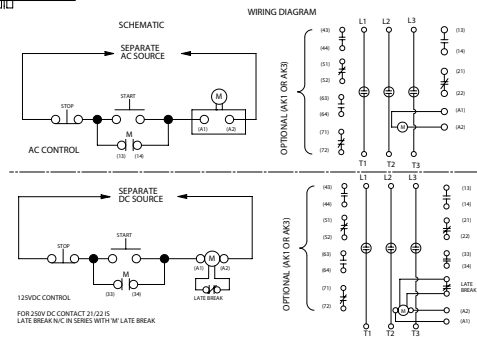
SCHEMATIC

WIRING DIAGRAM

SEPARATE AC SOURCE

STOP

START

M

M

(A1) (A2)

(13) (14)

AC CONTROL

OPTIONAL (AK1 OR AK3)

(43) (44) (51) (52) (63) (64) (71) (72)

L1 L2 L3

T1 T2 T3

(13) (14) (21) (22) (A1) (A2)

M

SEPARATE DC SOURCE

STOP

START

M

M

(A1) (A2)

(33) (34)

LATE BREAK

125VDC CONTROL

FOR 250V DC CONTACT 21/22 IS LATE BREAK N/C IN SERIES WITH 'M' LATE BREAK

OPTIONAL (AK1 OR AK3)

(43) (44) (51) (52) (63) (64) (71) (72)

L1 L2 L3

T1 T2 T3

(13) (14) (21) (22) (33) (34)

LATE BREAK

M

(A2) (A1)